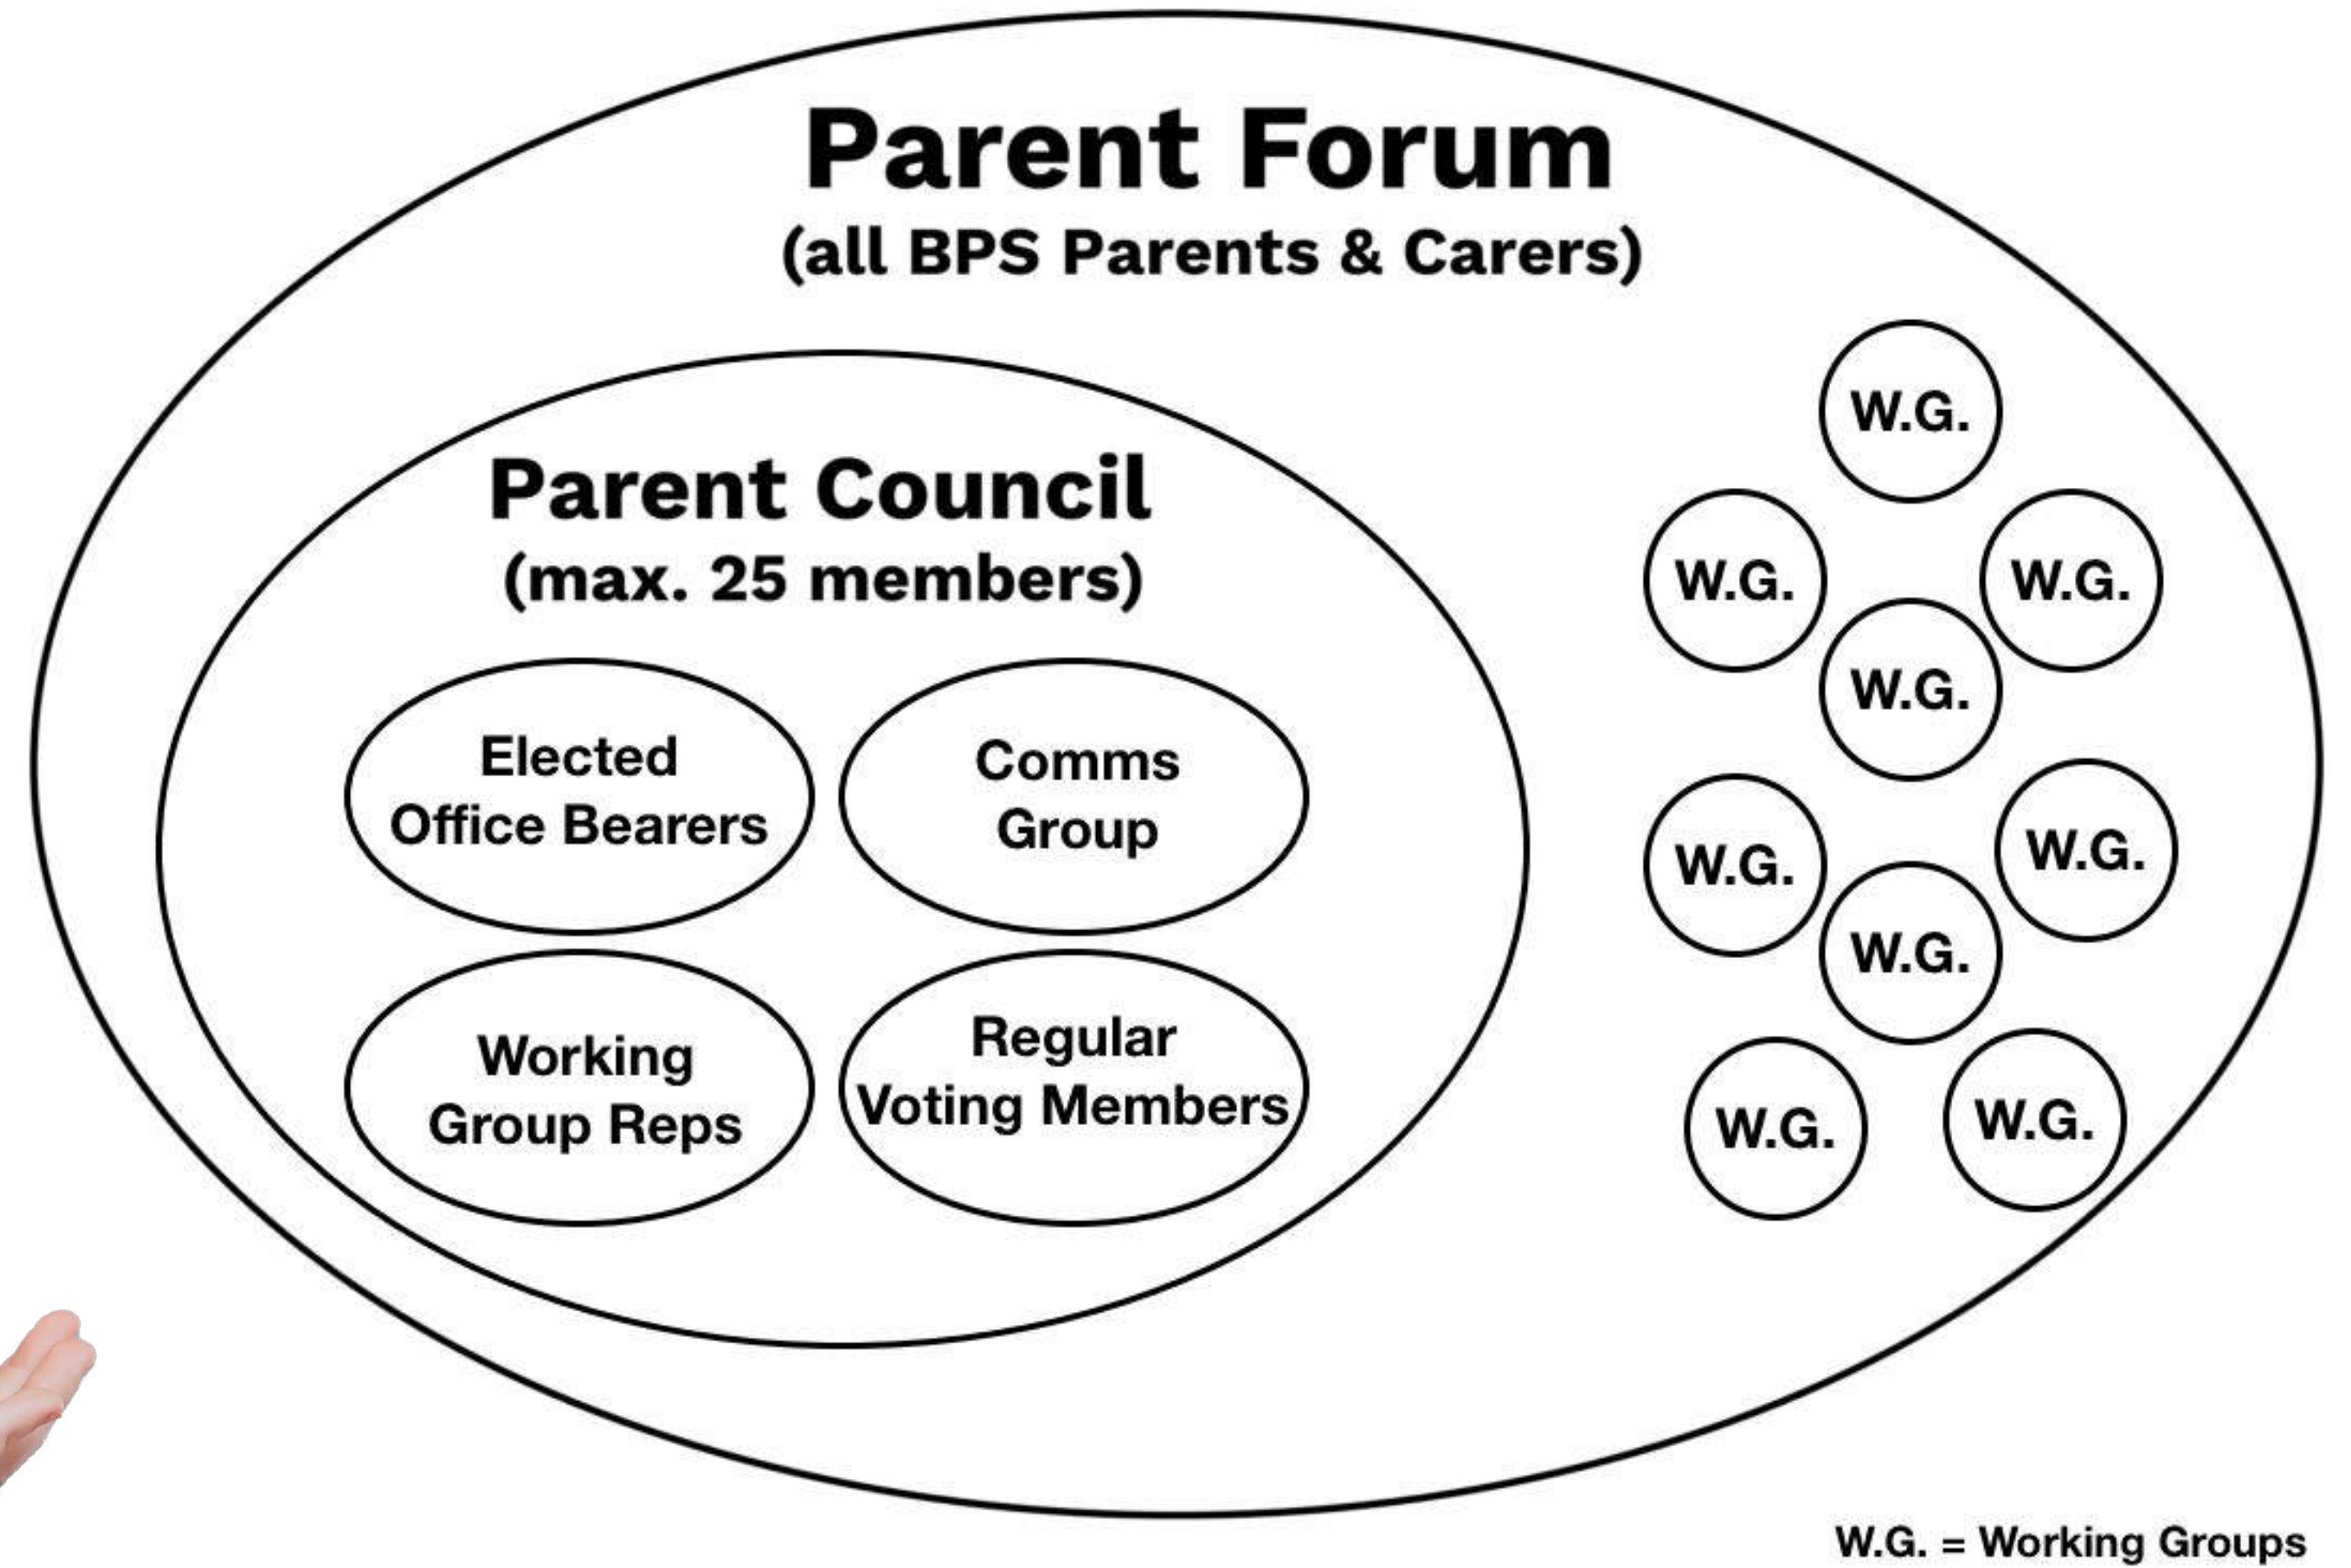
Parent Forum
(all BPS Parents & Carers)

Parent Council
(max. 25 members)

Elected Office Bearers

Comms Group

Working Group Reps

Regular Voting Members

W.G.

W.G.

W.G.

W.G.

W.G.

W.G.

W.G.

W.G.

W.G.

W.G. = Working Groups